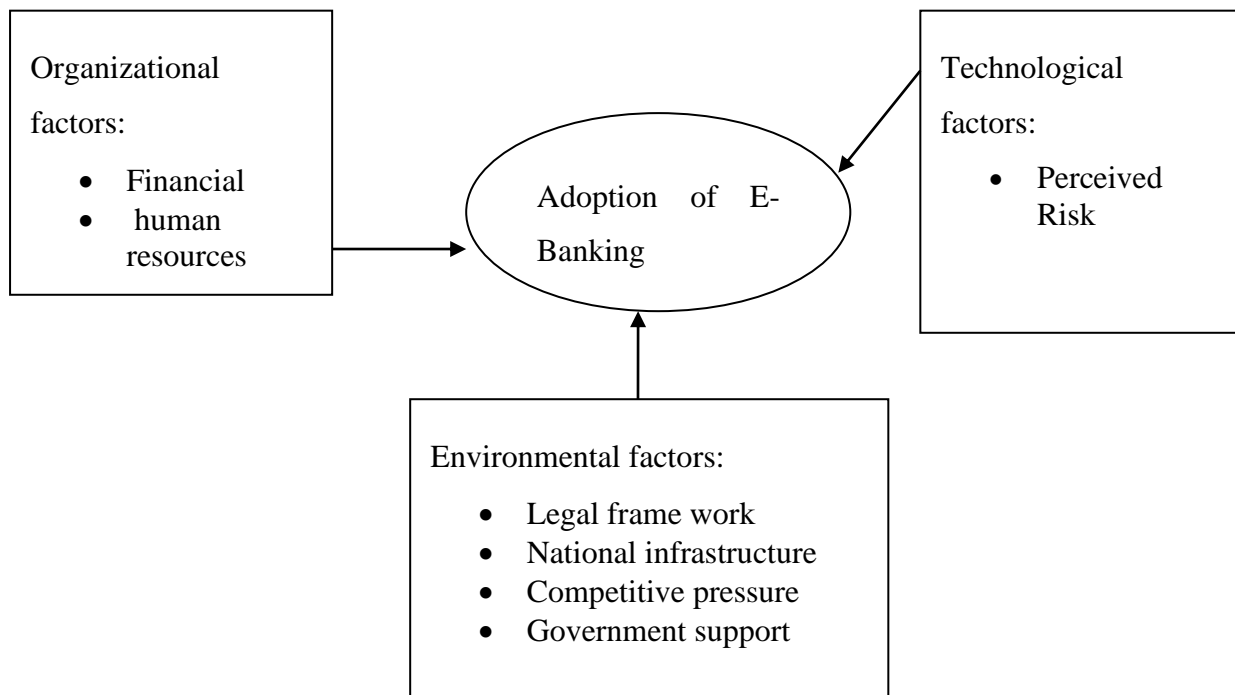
Organizational factors:

- Financial
- human resources

Adoption of E-Banking

Technological factors:

- Perceived Risk

Environmental factors:

- Legal frame work
- National infrastructure
- Competitive pressure
- Government support